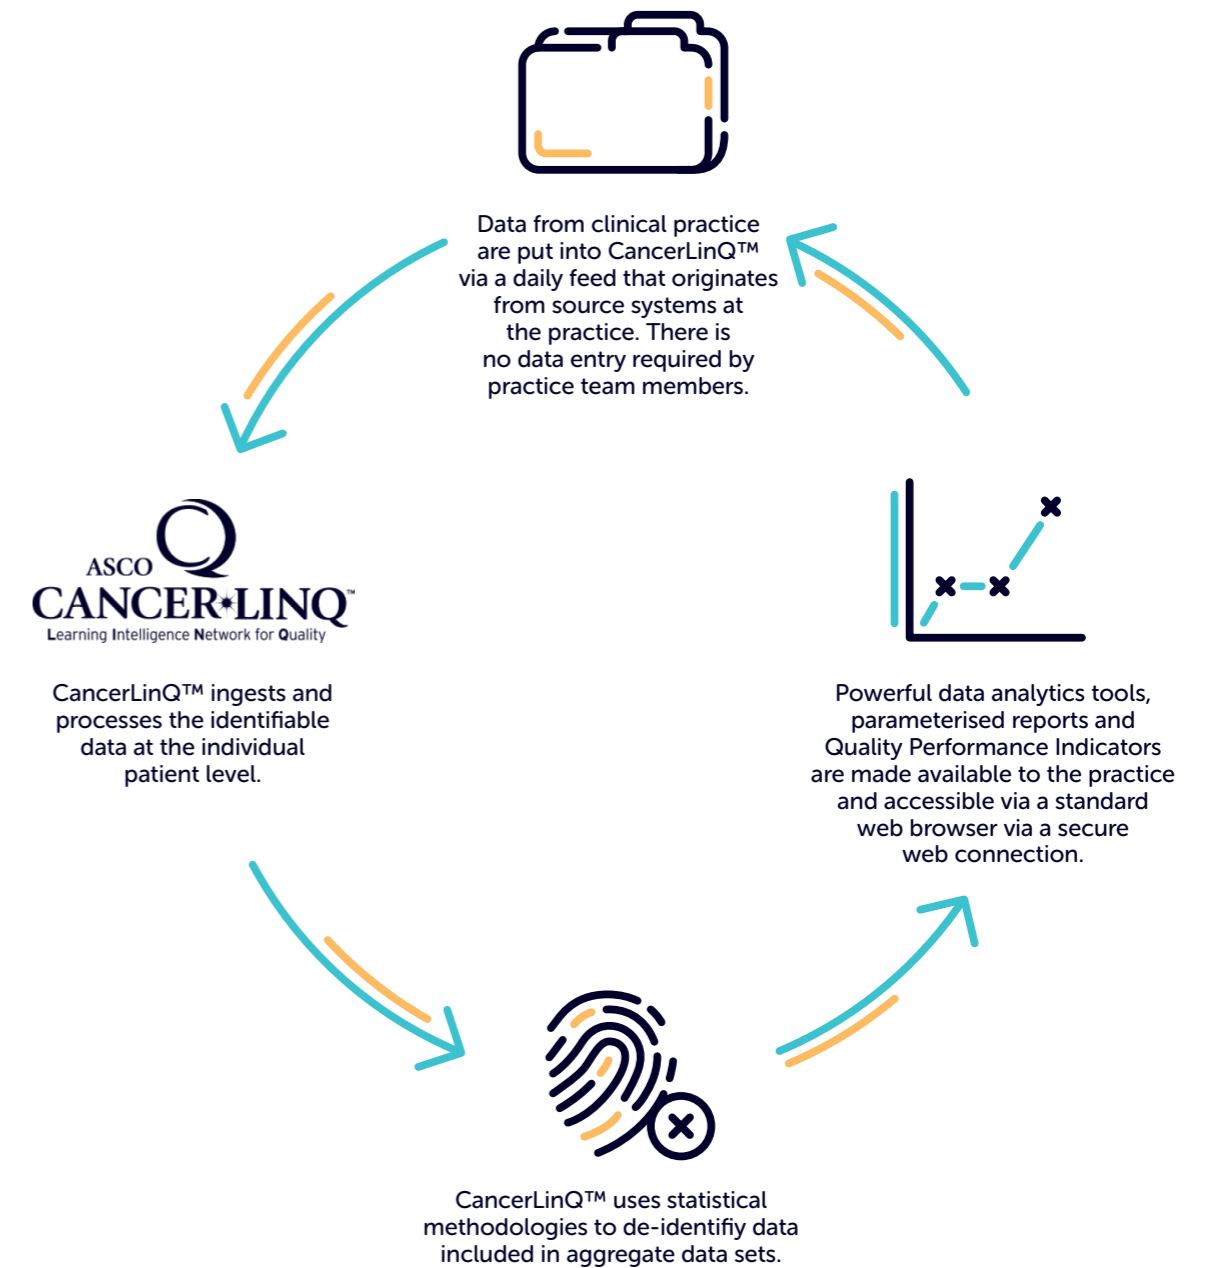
Data from clinical practice are put into CancerLinQ™ via a daily feed that originates from source systems at the practice. There is no data entry required by practice team members.

ASCO
CANCERLINQ™
Learning Intelligence Network for Quality

CancerLinQ™ ingests and processes the identifiable data at the individual patient level.

Powerful data analytics tools, parameterised reports and Quality Performance Indicators are made available to the practice and accessible via a standard web browser via a secure web connection.

CancerLinQ™ uses statistical methodologies to de-identifiy data included in aggregate data sets.